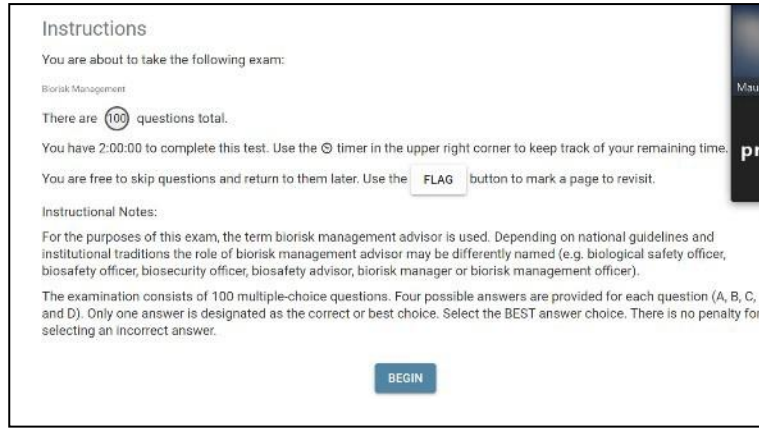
Instructions

You are about to take the following exam:

Biorisk Management

There are 100 questions total.

You have 2:00:00 to complete this test. Use the timer in the upper right corner to keep track of your remaining time.

You are free to skip questions and return to them later. Use the FLAG button to mark a page to revisit.

Instructional Notes:

For the purposes of this exam, the term biorisk management advisor is used. Depending on national guidelines and institutional traditions the role of biorisk management advisor may be differently named (e.g. biological safety officer, biosafety officer, biosecurity officer, biosafety advisor, biorisk manager or biorisk management officer).

The examination consists of 100 multiple-choice questions. Four possible answers are provided for each question (A, B, C, and D). Only one answer is designated as the correct or best choice. Select the BEST answer choice. There is no penalty for selecting an incorrect answer.

BEGIN

Mau

pr